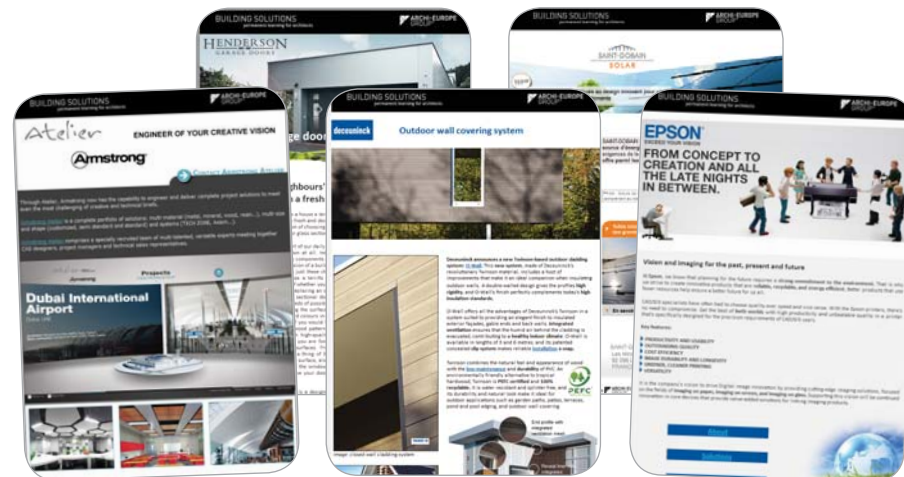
BUILDING SOLUTIONS
permanent learning for architects
ARCHI-EUROPE GROUP

HENDERSON
GARAGE DOORS

ge door

ghbours'
a fresh

BUILDING SOLUTIONS
permanent learning for architects
ARCHI-EUROPE GROUP

SAINT-GOBAIN
SOLAR

BUILDING SOLUTIONS
permanent learning for architects
ARCHI-EUROPE GROUP

Atelier
ENGINEER OF YOUR CREATIVE VISION
Armstrong
CONTACT ARMSTRONG ATELIER

Dubai International Airport

BUILDING SOLUTIONS
permanent learning for architects
ARCHI-EUROPE GROUP

deceuninck
Outdoor wall covering system

Deceuninck announces a new Twinson-based outdoor cladding system: D-Wall. This new system, made of Deceuninck's revolutionary Twinson material, includes a host of improvements that make it an ideal companion when insulating outdoor walls. A double-walled design gives the profiles high rigidity, and D-Wall's finish perfectly complements today's high insulation standards.

PEFC

BUILDING SOLUTIONS
permanent learning for architects
ARCHI-EUROPE GROUP

EPSON
EXCEED YOUR VISION

FROM CONCEPT TO CREATION AND ALL THE LATE NIGHTS IN BETWEEN.

Vision and imaging for the past, present and future

Key features:
PRODUCTIVITY AND USABILITY
OUTSTANDING QUALITY
COST EFFICIENCY
IMAGE DURABILITY AND LONGEVITY
ONSITE, CLEANER PRINTING
VERSATILITY

About
Solutions